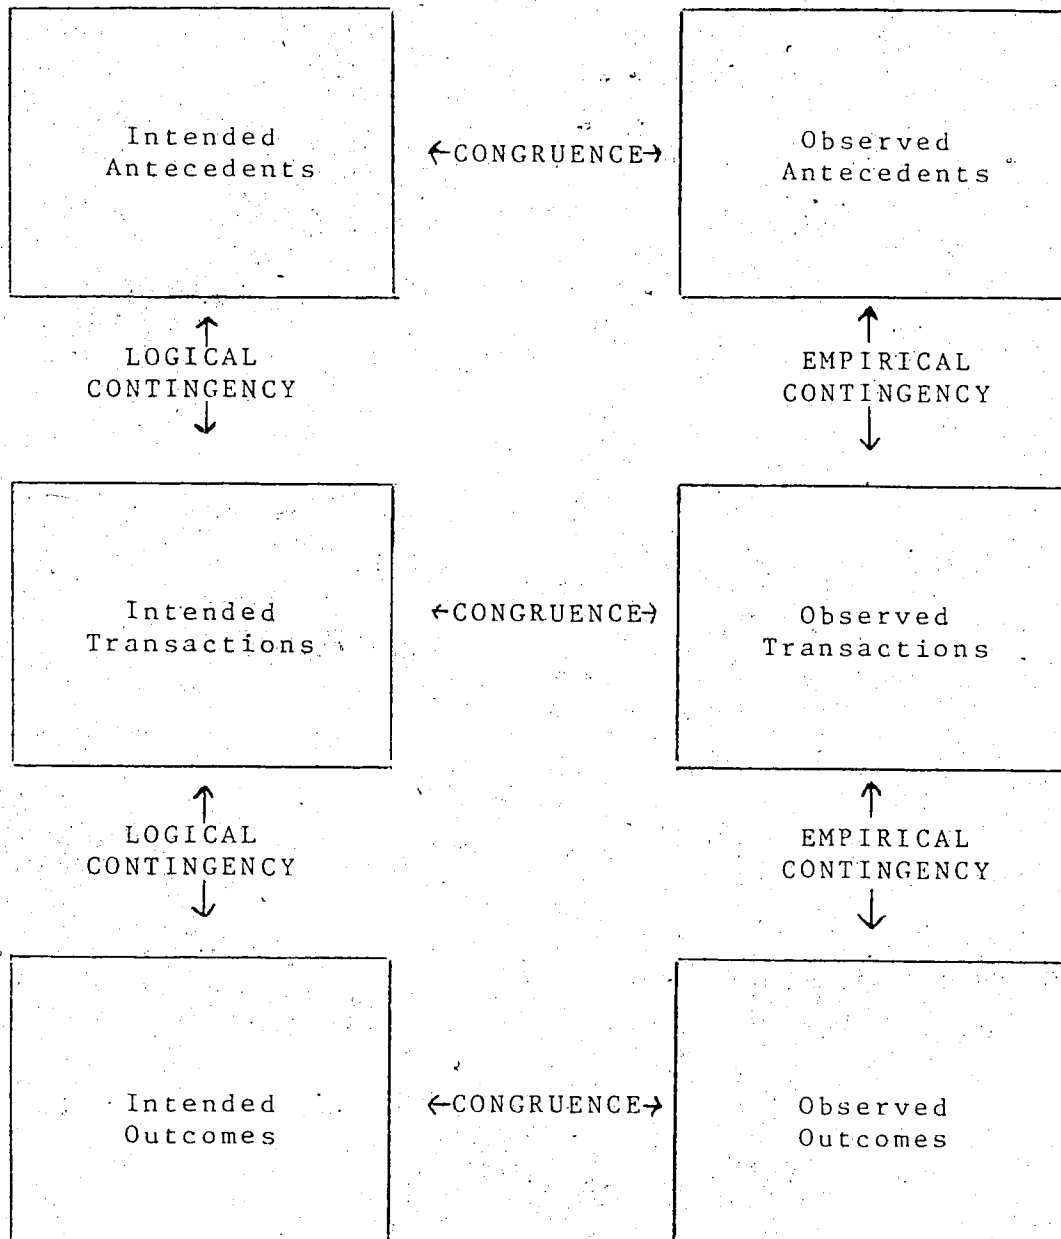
Intended Antecedents

←CONGRUENCE→

Observed Antecedents

LOGICAL CONTINGENCY

EMPIRICAL CONTINGENCY

Intended Transactions

←CONGRUENCE→

Observed Transactions

LOGICAL CONTINGENCY

EMPIRICAL CONTINGENCY

Intended Outcomes

←CONGRUENCE→

Observed Outcomes